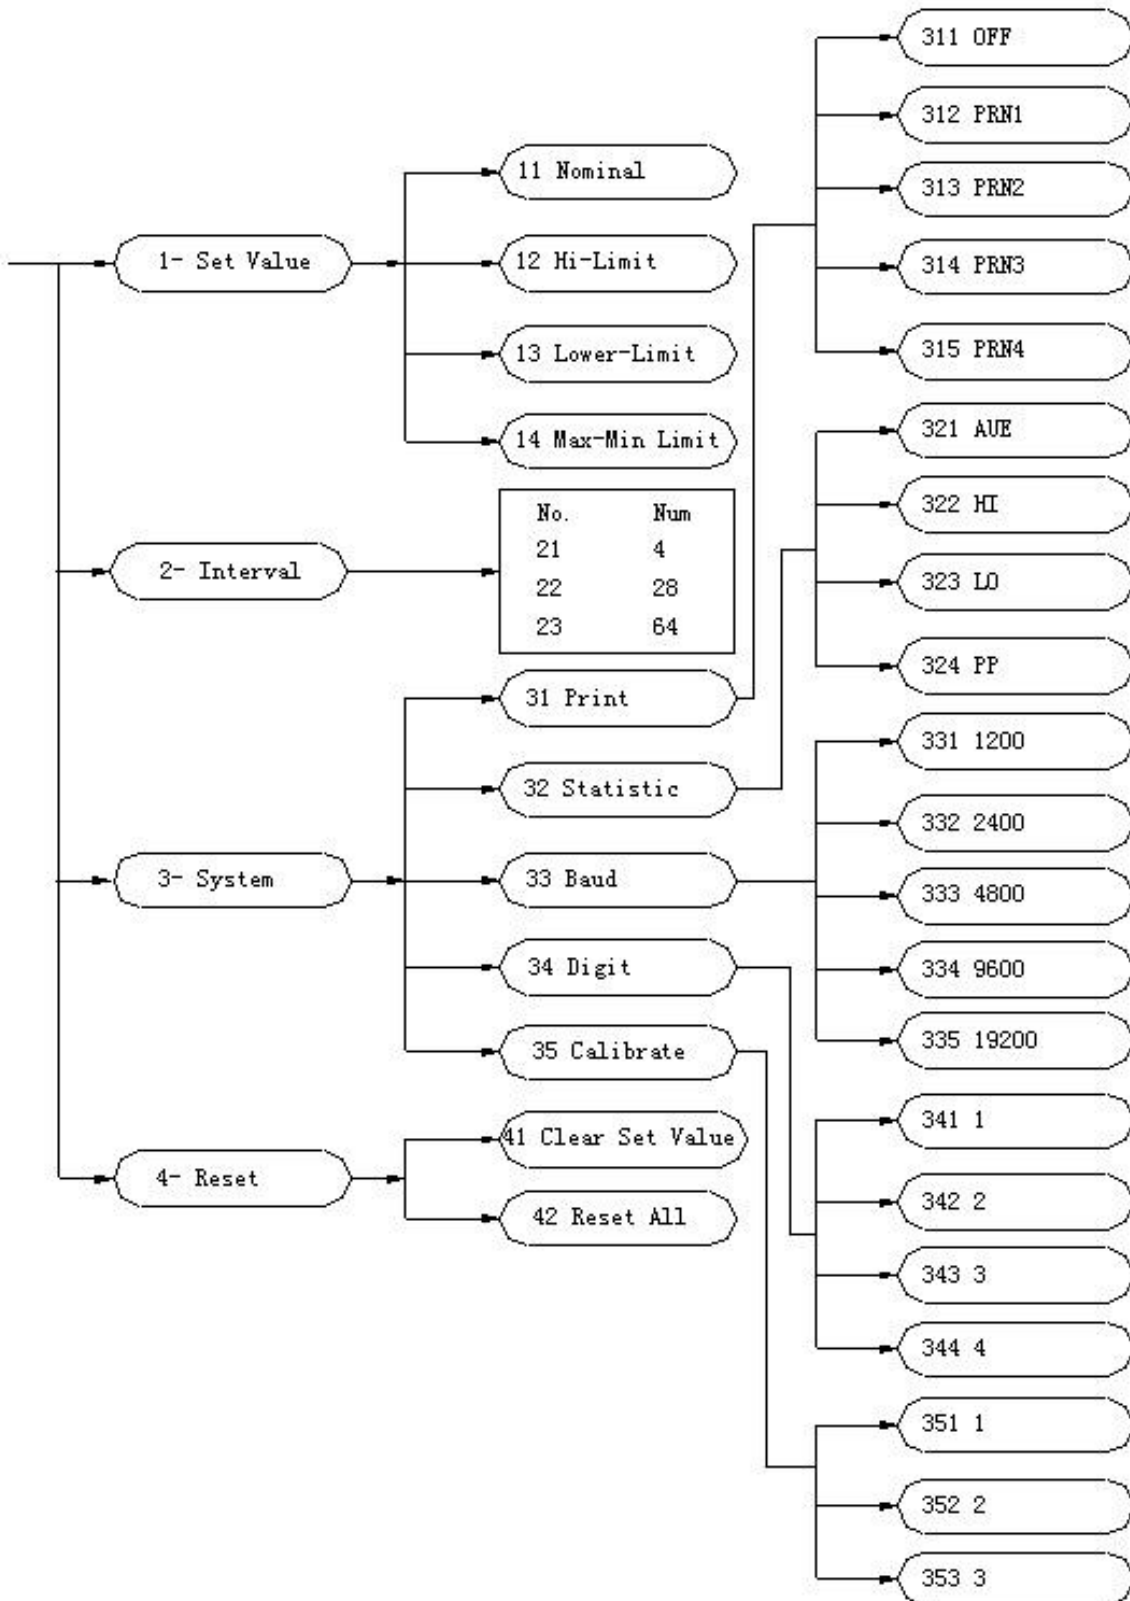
311 OFF

312 PRN1

11 Nominal

313 PRN2

1- Set Value

12 Hi-Limit

314 PRN3

13 Lower-Limit

315 PRN4

14 Max-Min Limit

321 AVE

322 HI

2- Interval

| No. | Num |
|---|---|
| 21 | 4 |
| 22 | 28 |
| 23 | 64 |

323 LO

324 PP

31 Print

331 1200

32 Statistic

332 2400

3- System

33 Baud

333 4800

34 Digit

334 9600

35 Calibrate

335 19200

41 Clear Set Value

341 1

4- Reset

42 Reset All

342 2

343 3

344 4

351 1

352 2

353 3